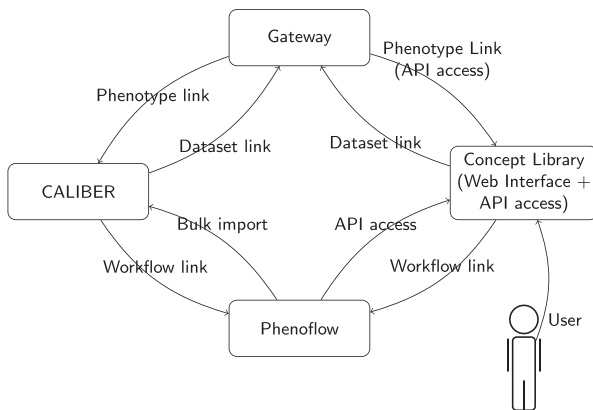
Gateway

Phenotype Link (API access)

Phenotype link

Dataset link

Dataset link

CALIBER

Concept Library (Web Interface + API access)

Bulk import

API access

Workflow link

Workflow link

Phenoflow

User